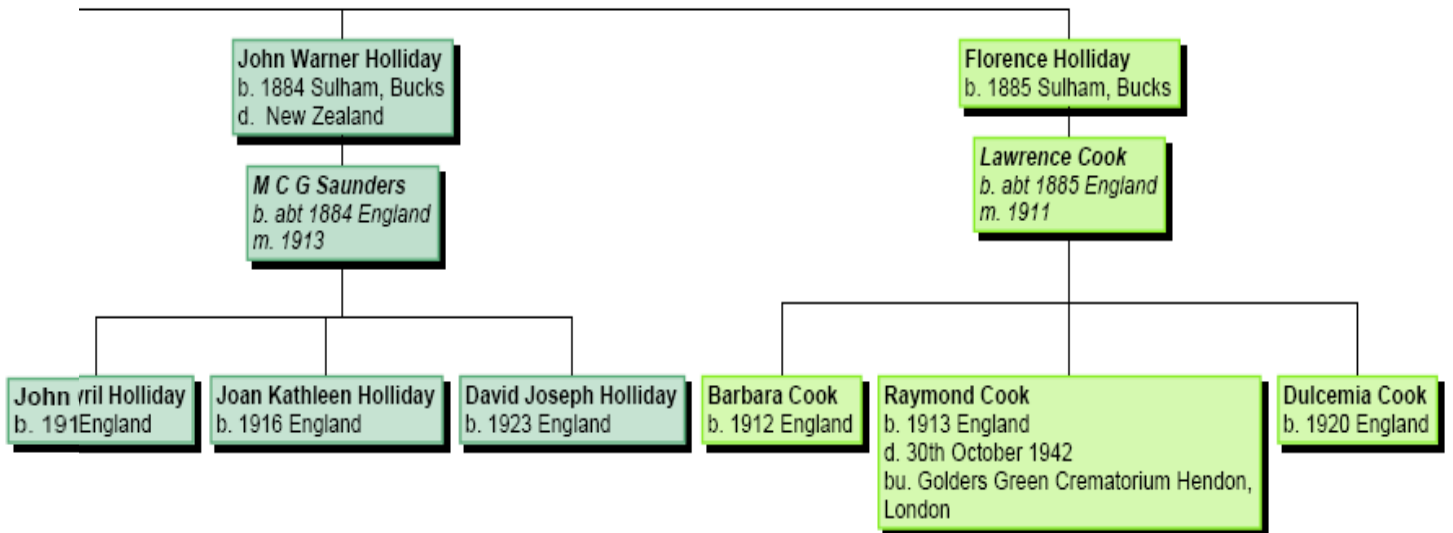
John Warner Holliday
b. 1884 Sulham, Bucks
d. New Zealand

M C G Saunders
b. abt 1884 England
m. 1913

John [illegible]yril Holliday
b. 191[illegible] England

Joan Kathleen Holliday
b. 1916 England

David Joseph Holliday
b. 1923 England

Florence Holliday
b. 1885 Sulham, Bucks

Lawrence Cook
b. abt 1885 England
m. 1911

Barbara Cook
b. 1912 England

Raymond Cook
b. 1913 England
d. 30th October 1942
bu. Golders Green Crematorium Hendon, London

Dulcemia Cook
b. 1920 England